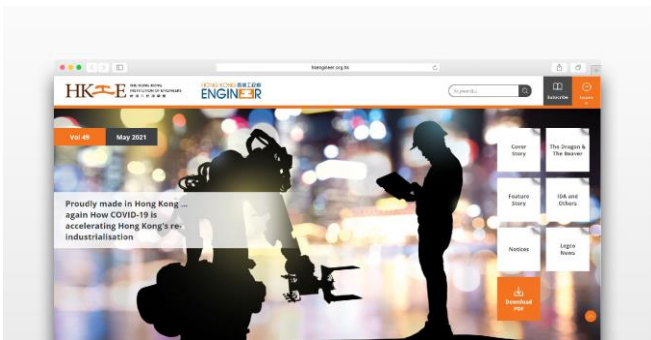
hkengineer.org.hk

HKIE THE HONG KONG INSTITUTION OF ENGINEERS 香港工程師學會

HONG KONG 香港工程師 ENGINEER

Keyword(s)

Subscribe

Issues

Vol 49

May 2021

Proudly made in Hong Kong ... again How COVID-19 is accelerating Hong Kong's re-industrialisation

Cover Story

The Dragon & The Beaver

Feature Story

IDA and Others

Notices

Logos News

Download PDF